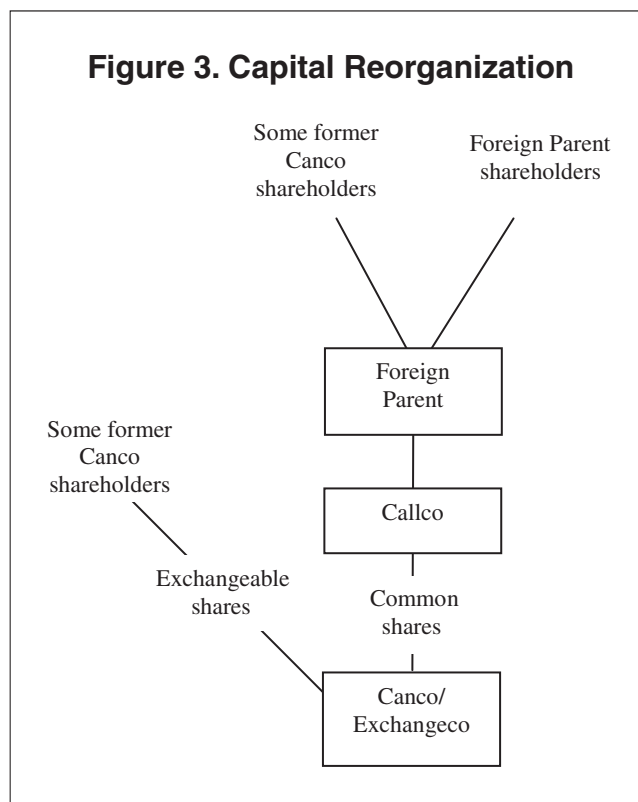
Figure 3. Capital Reorganization

Some former Canco shareholders

Foreign Parent shareholders

Foreign Parent

Some former Canco shareholders

Callco

Exchangeable shares

Common shares

Canco/ Exchangeco